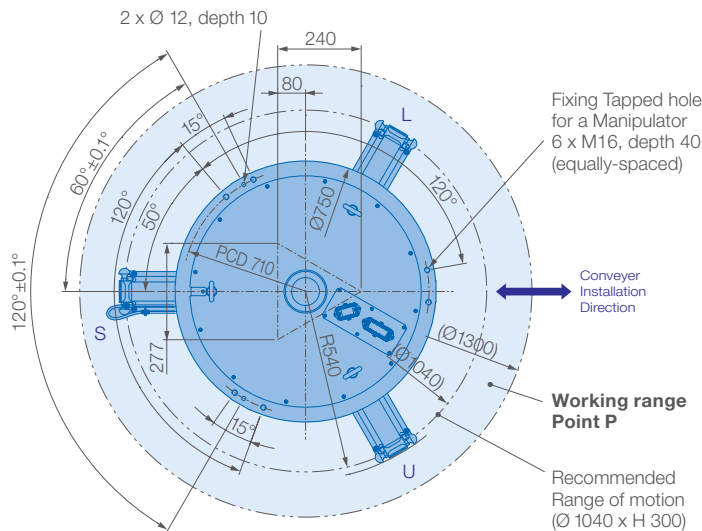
2 x Ø 12, depth 10

240

80

15°

60° ±0.1°

120°

50°

120° ±0.1°

Ø750

PCD 710

L

Fixing Tapped hole for a Manipulator 6 x M16, depth 40 (equally-spaced)

120°

Conveyer Installation Direction

S

277

R540

(Ø1300)

(Ø1040)

15°

U

Working range Point P

Recommended Range of motion (Ø 1040 x H 300)